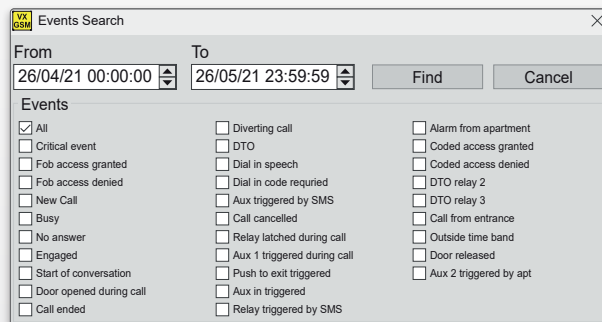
VX GSM Events Search

From
26/04/21 00:00:00

To
26/05/21 23:59:59

Find

Cancel

Events

All
Critical event
Fob access granted
Fob access denied
New Call
Busy
No answer
Engaged
Start of conversation
Door opened during call
Call ended

Diverting call
DTO
Dial in speech
Dial in code requried
Aux triggered by SMS
Call cancelled
Relay latched during call
Aux 1 triggered during call
Push to exit triggered
Aux in triggered
Relay triggered by SMS

Alarm from apartment
Coded access granted
Coded access denied
DTO relay 2
DTO relay 3
Call from entrance
Outside time band
Door released
Aux 2 triggered by apt